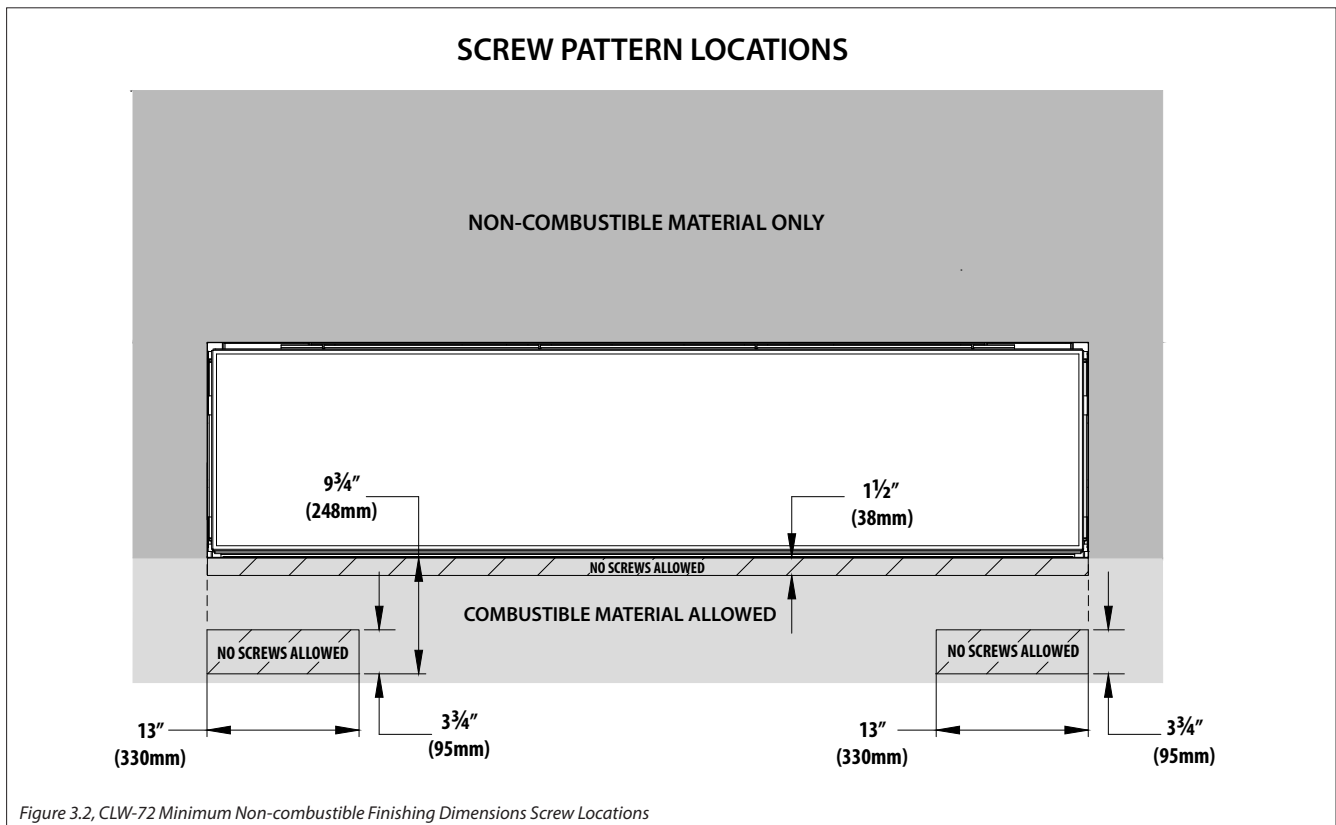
SCREW PATTERN LOCATIONS

NON-COMBUSTIBLE MATERIAL ONLY

9¾″
(248mm)

1½″
(38mm)

NO SCREWS ALLOWED

COMBUSTIBLE MATERIAL ALLOWED

NO SCREWS ALLOWED

NO SCREWS ALLOWED

13″
(330mm)

3¾″
(95mm)

13″
(330mm)

3¾″
(95mm)

Figure 3.2, CLW-72 Minimum Non-combustible Finishing Dimensions Screw Locations